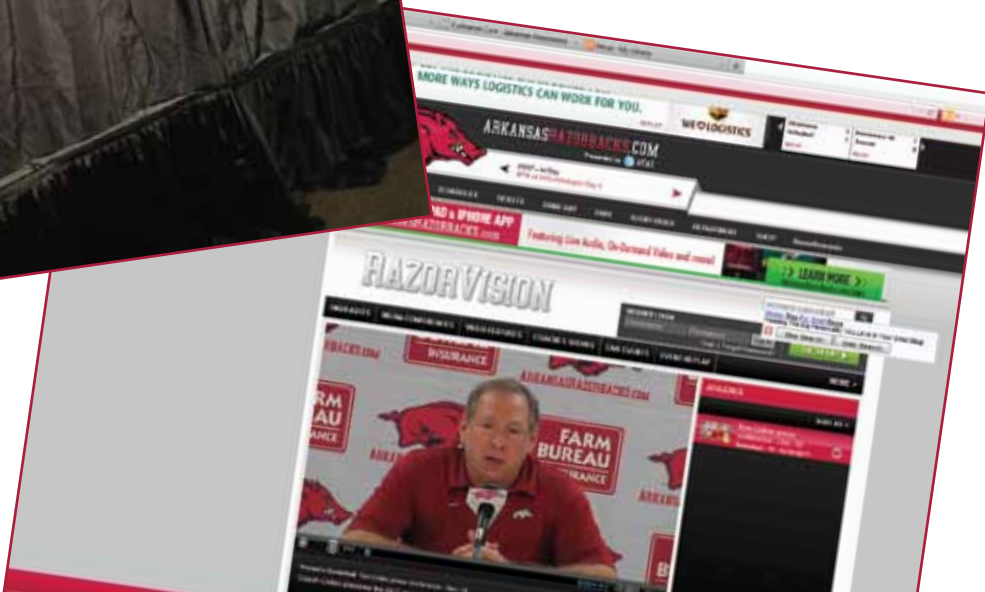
MORE WAYS LOGISTICS CAN WORK FOR YOU.

ARKANSASRAZORBACKS.COM

Presented by at&t

IPAD & IPHONE APP

Featuring Live Audio, On-Demand Video and more!

LEARN MORE

RAZORVISION

INSURANCE

FARM BUREAU INSURANCE

ARKANSASRAZORBACKS.COM

FARM BUREAU INSURANCE

ARKANSAS